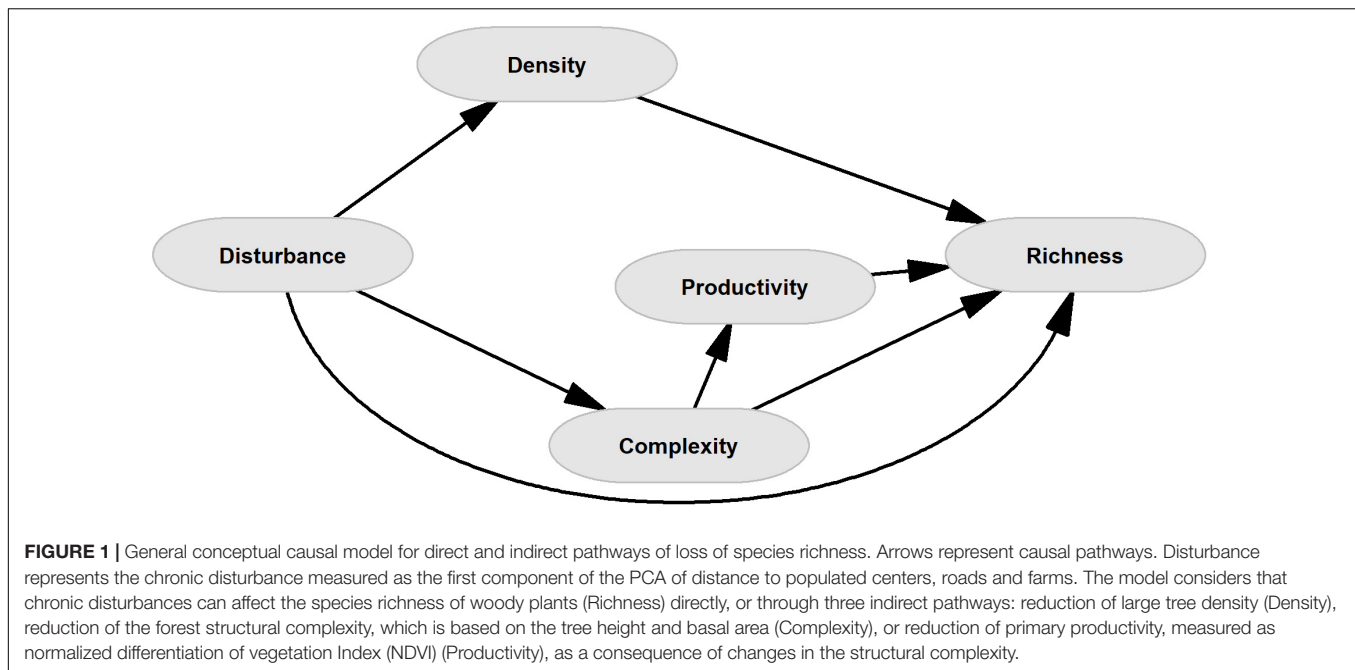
Density

Disturbance

Richness

Productivity

Complexity

**FIGURE 1 |** General conceptual causal model for direct and indirect pathways of loss of species richness. Arrows represent causal pathways. Disturbance represents the chronic disturbance measured as the first component of the PCA of distance to populated centers, roads and farms. The model considers that chronic disturbances can affect the species richness of woody plants (Richness) directly, or through three indirect pathways: reduction of large tree density (Density), reduction of the forest structural complexity, which is based on the tree height and basal area (Complexity), or reduction of primary productivity, measured as normalized differentiation of vegetation Index (NDVI) (Productivity), as a consequence of changes in the structural complexity.